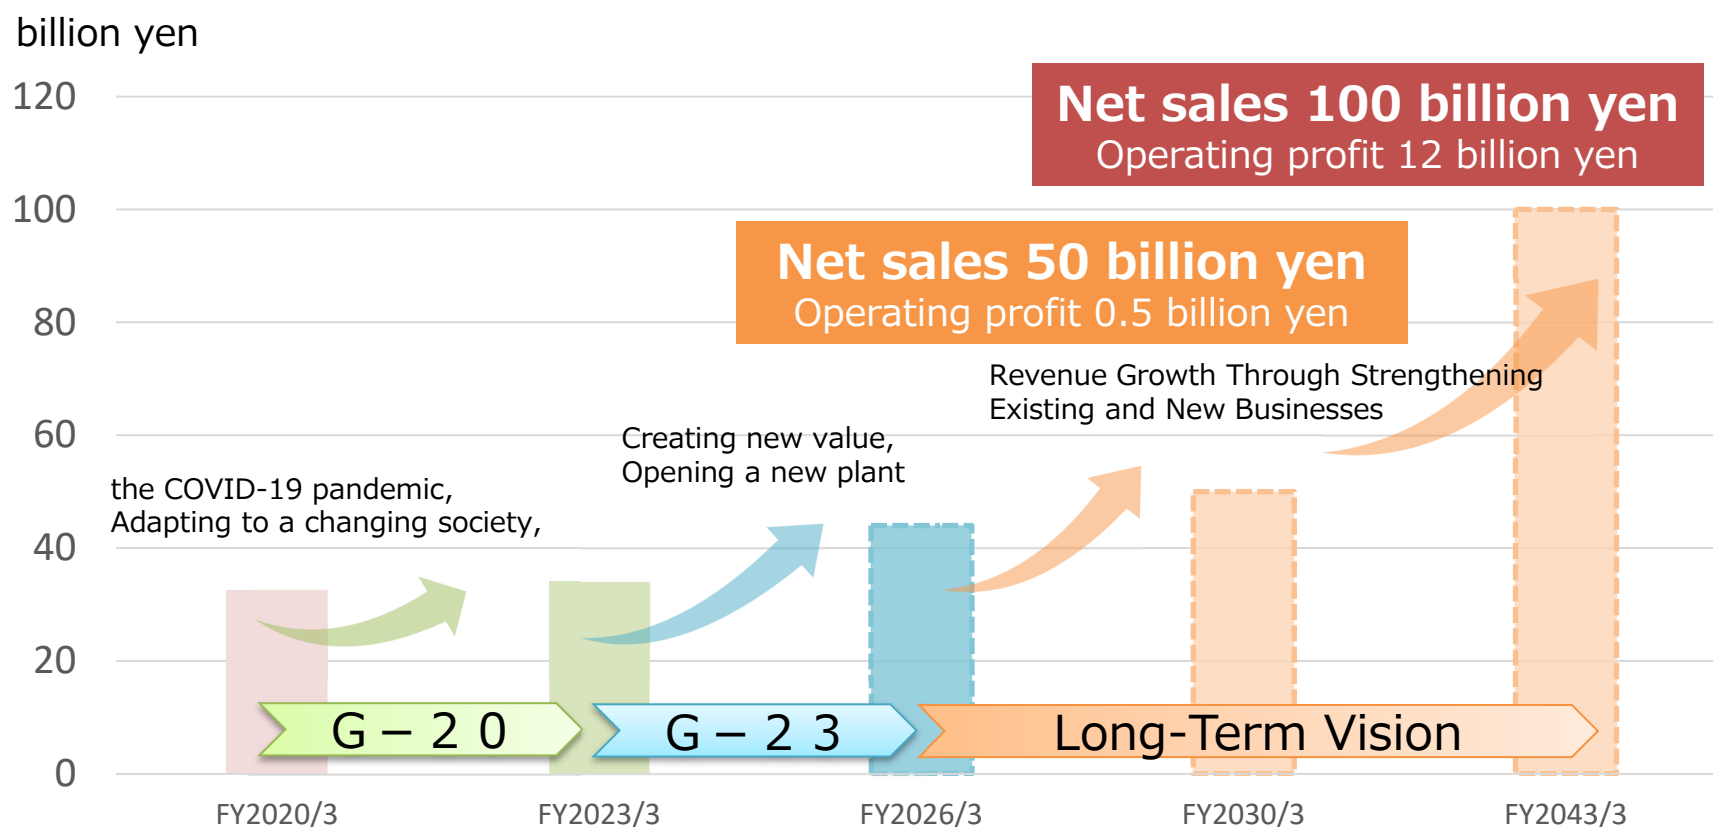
billion yen

120
100
80
60
40
20
0

Net sales 100 billion yen
Operating profit 12 billion yen

Net sales 50 billion yen
Operating profit 0.5 billion yen

Revenue Growth Through Strengthening Existing and New Businesses

Creating new value, Opening a new plant

the COVID-19 pandemic, Adapting to a changing society,

G – 2 0
G – 2 3
Long-Term Vision

FY2020/3
FY2023/3
FY2026/3
FY2030/3
FY2043/3